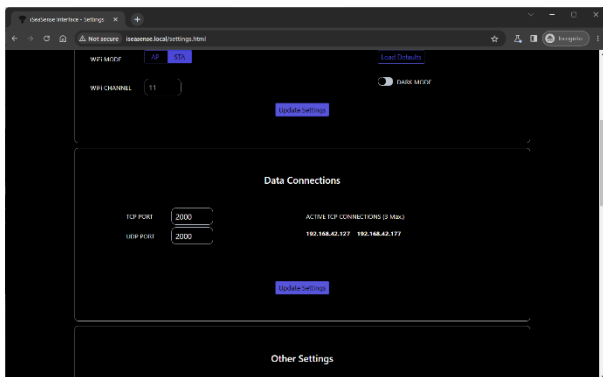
iSeaSense Interface - Settings ×
+
Not secure iseasense.local/settings.html
Incognito

WIFI MODE AP STA
Load Defaults
DARK MODE
WIFI CHANNEL 11
Update Settings

Data Connections

TCP PORT 2000
UDP PORT 2000
ACTIVE TCP CONNECTIONS (3 Max)
192.168.42.127 192.168.42.177
Update Settings

Other Settings